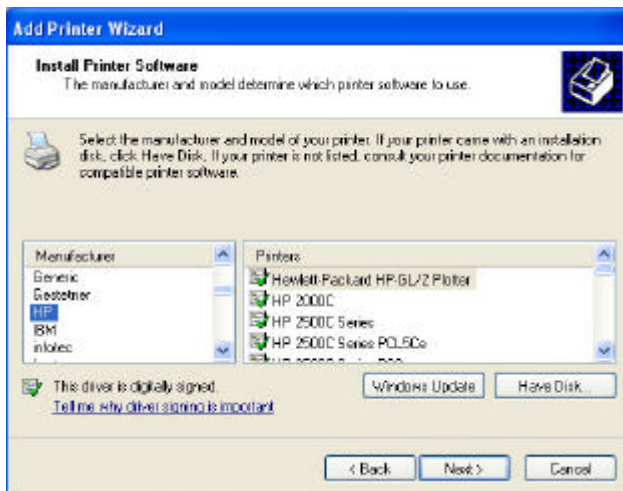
Add Printer Wizard

Install Printer Software
The manufacturer and model determine which printer software to use.

Select the manufacturer and model of your printer. If your printer came with an installation disk, click Have Disk. If your printer is not listed, consult your printer documentation for compatible printer software.

| Manufacturer |
|---|
| Generic |
| Gestetner |
| HP |
| IBM |
| infotec |

| Printers |
|---|
| Hewlett-Packard HP-GL/2 Plotter |
| HP 2000C |
| HP 2500C Series |
| HP 2500C Series PCL5Ce |
| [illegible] |

This driver is digitally signed.
Tell me why driver signing is important

Windows Update
Have Disk...

< Back
Next >
Cancel